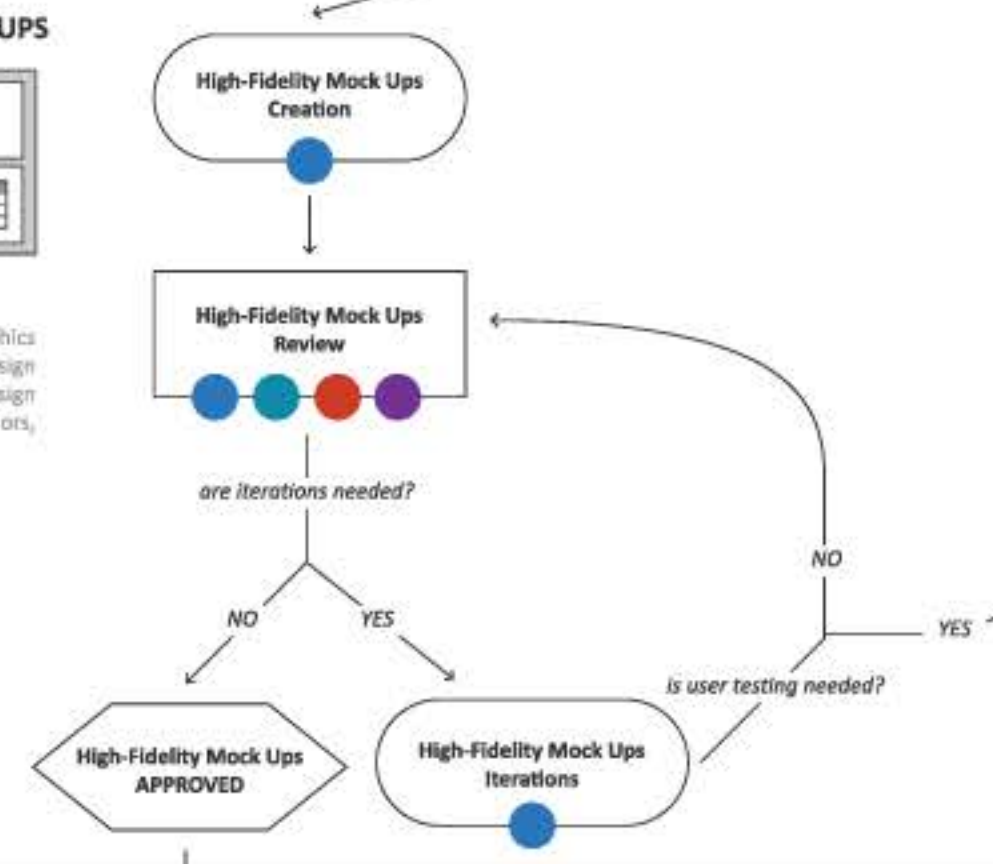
UPS

hics
sign
sign
ors,

High-Fidelity Mock Ups Creation

High-Fidelity Mock Ups Review

are iterations needed?

NO

YES

High-Fidelity Mock Ups APPROVED

High-Fidelity Mock Ups Iterations

is user testing needed?

NO

YES